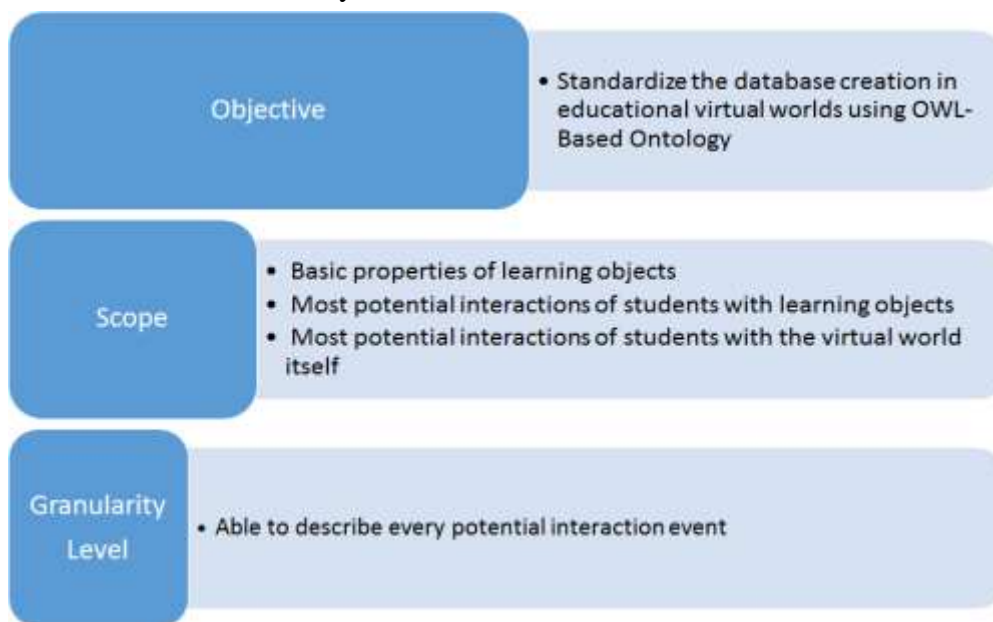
Objective

• Standardize the database creation in educational virtual worlds using OWL-Based Ontology

Scope

• Basic properties of learning objects
• Most potential interactions of students with learning objects
• Most potential interactions of students with the virtual world itself

Granularity Level

• Able to describe every potential interaction event